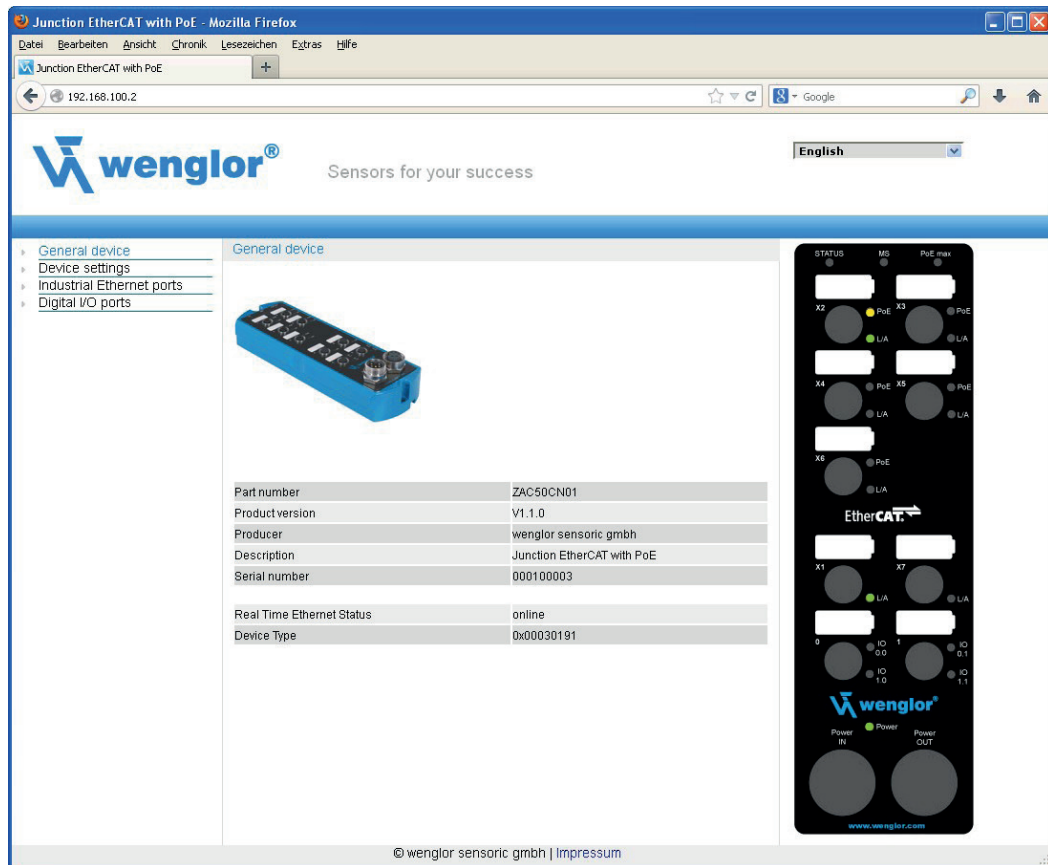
Junction EtherCAT with PoE - Mozilla Firefox

Datei Bearbeiten Ansicht Chronik Lesezeichen Extras Hilfe

Junction EtherCAT with PoE +

192.168.100.2

Google

wenglor®

Sensors for your success

English

General device
Device settings
Industrial Ethernet ports
Digital I/O ports

General device

| | |
|---|---|
| Part number | ZAC50CN01 |
| Product version | V1.1.0 |
| Producer | wenglor sensoric gmbh |
| Description | Junction EtherCAT with PoE |
| Serial number | 000100003 |

| | |
|---|---|
| Real Time Ethernet Status | online |
| Device Type | 0x00030191 |

STATUS MS PoE max

X2 PoE L/A X3 PoE L/A

X4 PoE L/A X5 PoE L/A

X6 PoE L/A

EtherCAT.

X1 L/A X7 L/A

0 IO 0.0 IO 1.0 1 IO 0.1 IO 1.1

wenglor®

Power

Power IN Power OUT

www.wenglor.com

© wenglor sensoric gmbh | Impressum